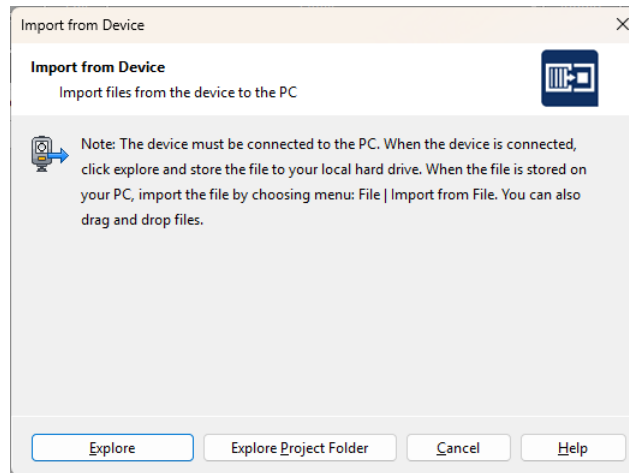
Import from Device

Import from Device
Import files from the device to the PC

Note: The device must be connected to the PC. When the device is connected, click explore and store the file to your local hard drive. When the file is stored on your PC, import the file by choosing menu: File | Import from File. You can also drag and drop files.

Explore
Explore Project Folder
Cancel
Help